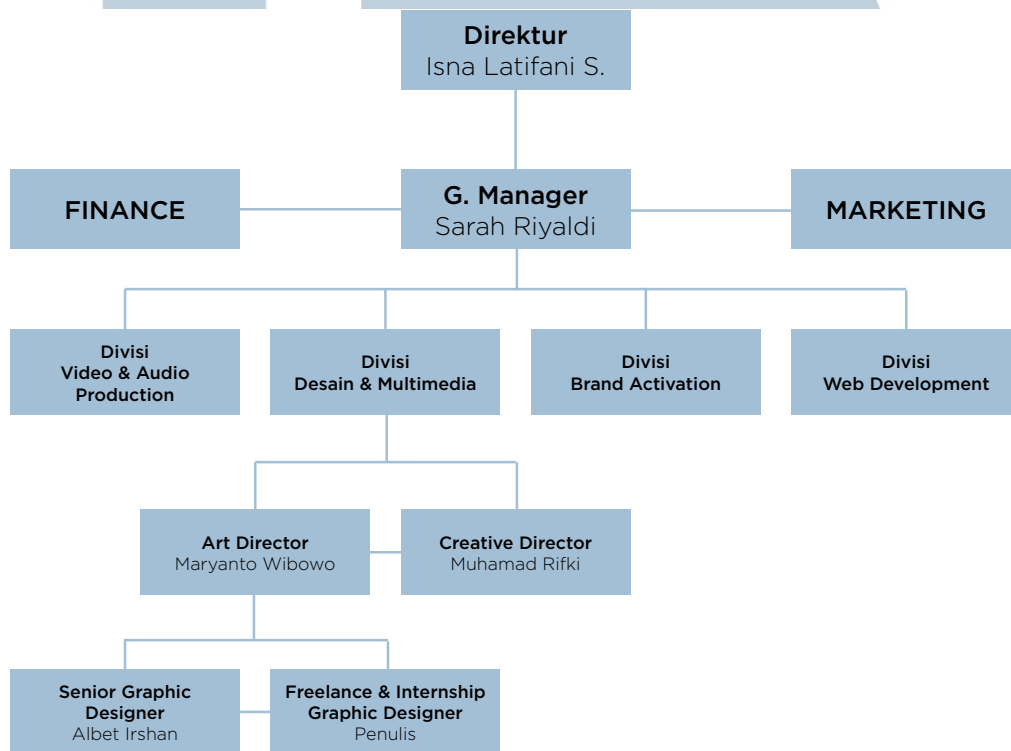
Direktur
Isna Latifani S.

FINANCE

G. Manager
Sarah Riyaldi

MARKETING

Divisi
Video & Audio Production

Divisi
Desain & Multimedia

Divisi
Brand Activation

Divisi
Web Development

Art Director
Maryanto Wibowo

Creative Director
Muhamad Rifki

Senior Graphic Designer
Albet Irshan

Freelance & Internship Graphic Designer
Penulis